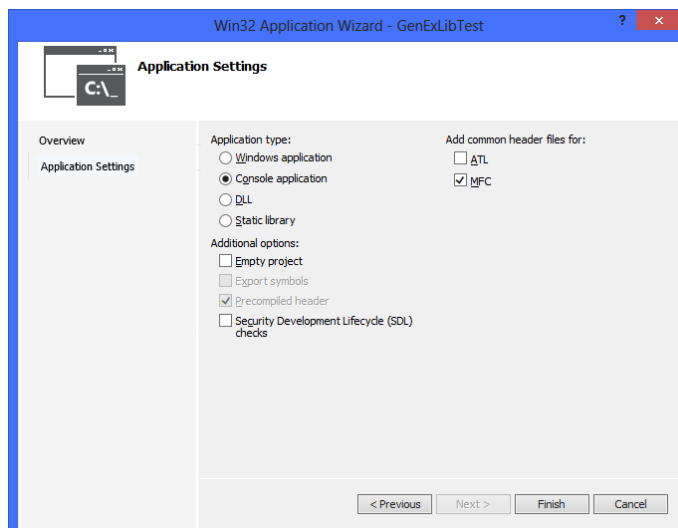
Win32 Application Wizard - GenExLibTest

?

C:\_

Application Settings

Overview

Application Settings

Application type:

Windows application

Console application

DLL

Static library

Additional options:

Empty project

Export symbols

Precompiled header

Security Development Lifecycle (SDL) checks

Add common header files for:

ATL

MFC

< Previous

Next >

Finish

Cancel